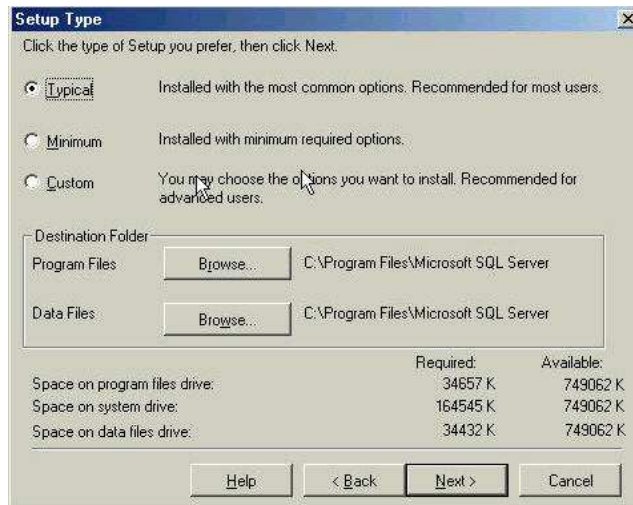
Setup Type

Click the type of Setup you prefer, then click Next.

Typical Installed with the most common options. Recommended for most users.

Minimum Installed with minimum required options.

Custom You may choose the options you want to install. Recommended for advanced users.

Destination Folder

Program Files Browse... C:\Program Files\Microsoft SQL Server

Data Files Browse... C:\Program Files\Microsoft SQL Server

| | Required: | Available: |
|---|---|---|
| Space on program files drive: | 34657 K | 749062 K |
| Space on system drive: | 164545 K | 749062 K |
| Space on data files drive: | 34432 K | 749062 K |

Help < Back Next > Cancel